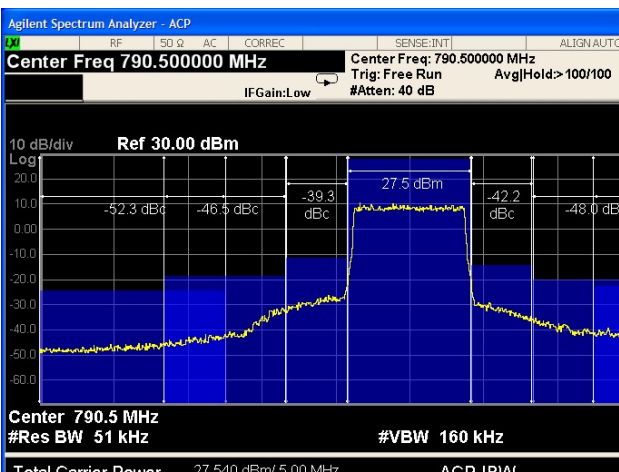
Agilent Spectrum Analyzer - ACP
RF 50 Ω AC CORREC SENSE:INT ALIGN AUTO
Center Freq 790.500000 MHz
Center Freq: 790.500000 MHz
Trig: Free Run Avg|Hold:>100/100
IFGain:Low #Atten: 40 dB

10 dB/div Ref 30.00 dBm
Log
20.0
10.0
0.00
-10.0
-20.0
-30.0
-40.0
-50.0
-60.0
27.5 dBm
-52.3 dBc -46.5 dBc -39.3 dBc -42.2 dBc -48.0 dB

Center 790.5 MHz
#Res BW 51 kHz #VBW 160 kHz
Total Carrier Power 27.540 dBm/ 5.00 MHz ACP-IBW